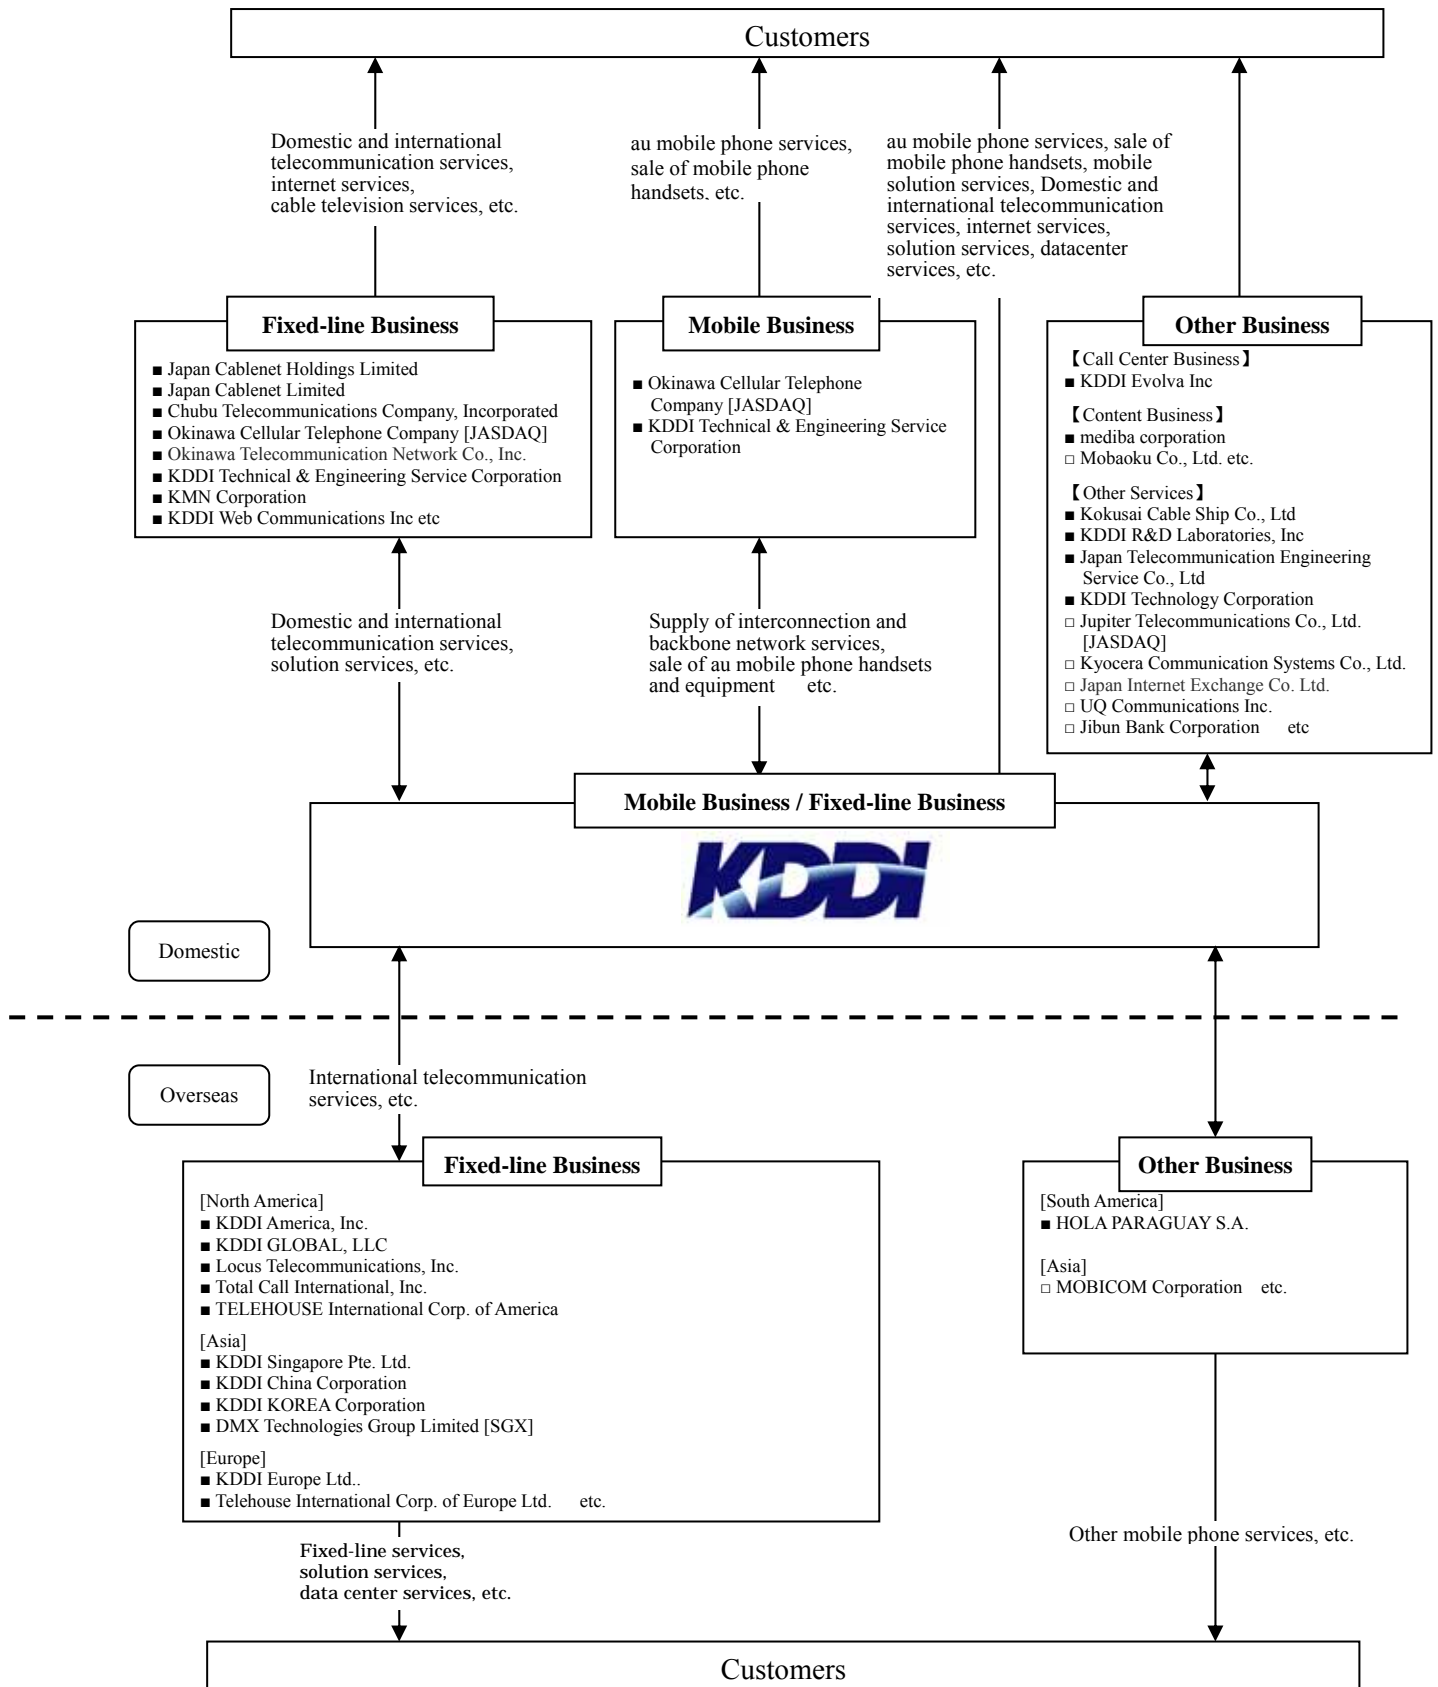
Customers

Domestic and international telecommunication services, internet services, cable television services, etc.

au mobile phone services, sale of mobile phone handsets, etc.

au mobile phone services, sale of mobile phone handsets, mobile solution services, Domestic and international telecommunication services, internet services, solution services, datacenter services, etc.

Fixed-line Business
■ Japan Cablenet Holdings Limited
■ Japan Cablenet Limited
■ Chubu Telecommunications Company, Incorporated
■ Okinawa Cellular Telephone Company [JASDAQ]
■ Okinawa Telecommunication Network Co., Inc.
■ KDDI Technical & Engineering Service Corporation
■ KMN Corporation
■ KDDI Web Communications Inc etc

Mobile Business
■ Okinawa Cellular Telephone Company [JASDAQ]
■ KDDI Technical & Engineering Service Corporation

Other Business
【Call Center Business】
■ KDDI Evolva Inc
【Content Business】
■ mediba corporation
□ Mobaoku Co., Ltd. etc.
【Other Services】
■ Kokusai Cable Ship Co., Ltd
■ KDDI R&D Laboratories, Inc
■ Japan Telecommunication Engineering Service Co., Ltd
■ KDDI Technology Corporation
□ Jupiter Telecommunications Co., Ltd. [JASDAQ]
□ Kyocera Communication Systems Co., Ltd.
□ Japan Internet Exchange Co. Ltd.
□ UQ Communications Inc.
□ Jibun Bank Corporation etc

Domestic and international telecommunication services, solution services, etc.

Supply of interconnection and backbone network services, sale of au mobile phone handsets and equipment etc.

Mobile Business / Fixed-line Business

KDDI

Domestic

Overseas

International telecommunication services, etc.

Fixed-line Business
[North America]
■ KDDI America, Inc.
■ KDDI GLOBAL, LLC
■ Locus Telecommunications, Inc.
■ Total Call International, Inc.
■ TELEHOUSE International Corp. of America
[Asia]
■ KDDI Singapore Pte. Ltd.
■ KDDI China Corporation
■ KDDI KOREA Corporation
■ DMX Technologies Group Limited [SGX]
[Europe]
■ KDDI Europe Ltd..
■ Telehouse International Corp. of Europe Ltd. etc.

Other Business
[South America]
■ HOLA PARAGUAY S.A.
[Asia]
□ MOBICOM Corporation etc.

Fixed-line services, solution services, data center services, etc.

Other mobile phone services, etc.

Customers